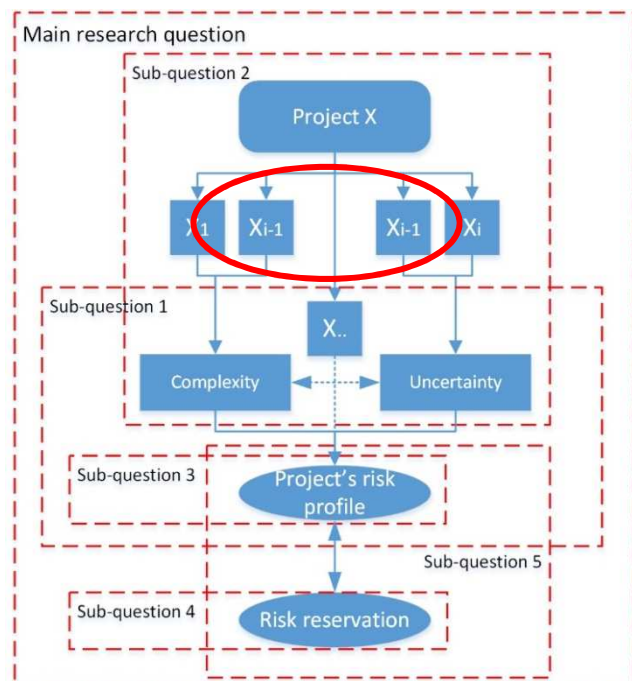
Main research question

Sub-question 2

Project X

$X_1$ $X_{i-1}$ $X_{i-1}$ $X_i$

Sub-question 1

X..

Complexity

Uncertainty

Sub-question 3

Project's risk profile

Sub-question 5

Sub-question 4

Risk reservation